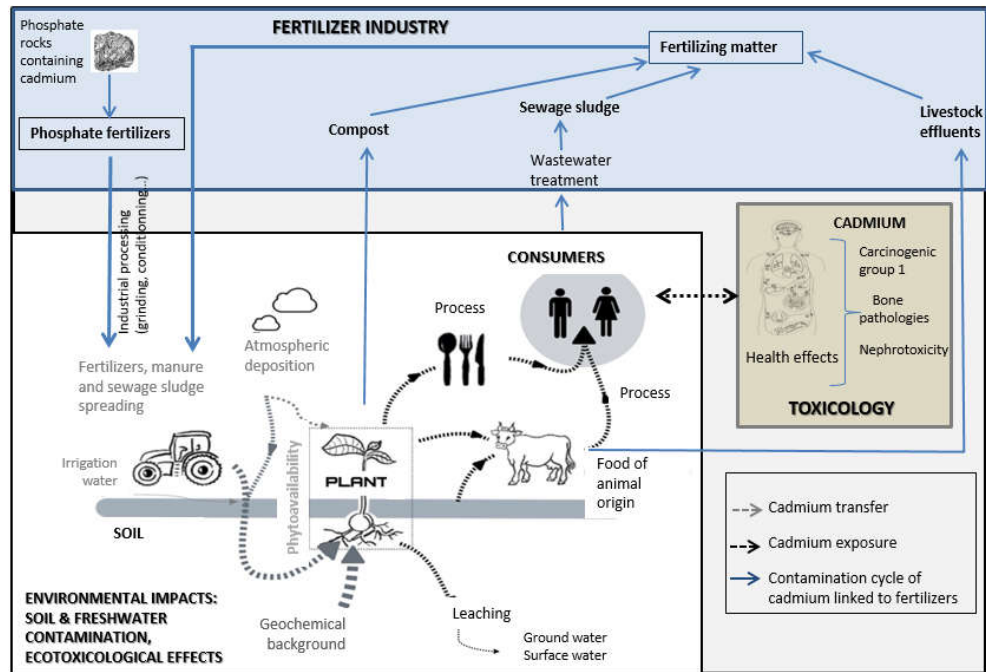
Phosphate rocks containing cadmium

FERTILIZER INDUSTRY

Fertilizing matter

Phosphate fertilizers

Compost

Sewage sludge

Livestock effluents

Wastewater treatment

Industrial processing (grinding, conditionning...)

CONSUMERS

CADMIUM

Carcinogenic group 1

Bone pathologies

Nephrotoxicity

Health effects

TOXICOLOGY

Process

Atmospheric deposition

Fertilizers, manure and sewage sludge spreading

Process

Irrigation water

Phytoavailability

PLANT

Food of animal origin

SOIL

Cadmium transfer

Cadmium exposure

Contamination cycle of cadmium linked to fertilizers

ENVIRONMENTAL IMPACTS: SOIL & FRESHWATER CONTAMINATION, ECOTOXICOLOGICAL EFFECTS

Geochemical background

Leaching

Ground water
Surface water